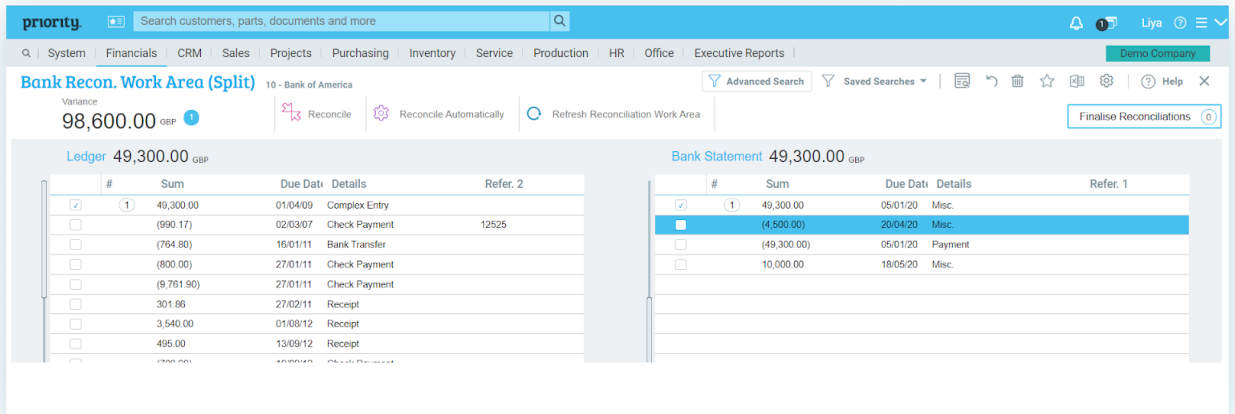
priority.

Search customers, parts, documents and more

1 Liya

System | Financials | CRM | Sales | Projects | Purchasing | Inventory | Service | Production | HR | Office | Executive Reports

Demo Company

Bank Recon. Work Area (Split) 10 - Bank of America

Advanced Search | Saved Searches | Help

Variance
98,600.00 GBP 1

Reconcile | Reconcile Automatically | Refresh Reconciliation Work Area

Finalise Reconciliations 0

Ledger 49,300.00 GBP

| | # | Sum | Due Date | Details | Refer. 2 |
|---|---|---|---|---|---|
| ✓ | 1 | 49,300.00 | 01/04/09 | Complex Entry | |
| | | (990.17) | 02/03/07 | Check Payment | 12525 |
| | | (764.80) | 16/01/11 | Bank Transfer | |
| | | (800.00) | 27/01/11 | Check Payment | |
| | | (9,761.90) | 27/01/11 | Check Payment | |
| | | 301.86 | 27/02/11 | Receipt | |
| | | 3,540.00 | 01/08/12 | Receipt | |
| | | 495.00 | 13/09/12 | Receipt | |
| | | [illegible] | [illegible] | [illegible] | |

Bank Statement 49,300.00 GBP

| | # | Sum | Due Date | Details | Refer. 1 |
|---|---|---|---|---|---|
| ✓ | 1 | 49,300.00 | 05/01/20 | Misc. | |
| | | (4,500.00) | 20/04/20 | Misc. | |
| | | (49,300.00) | 05/01/20 | Payment | |
| | | 10,000.00 | 18/05/20 | Misc. | |